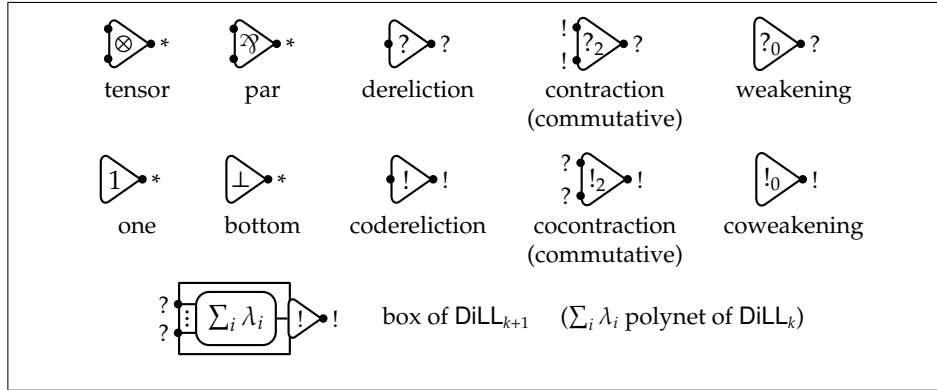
$\otimes$ * tensor

$⅋$ * par

? ? dereliction

! ! $?_2$ ? contraction (commutative)

$?_0$ ? weakening

1 * one

$\perp$ * bottom

! ! codereliction

? ? $!_2$ ! cocontraction (commutative)

$!_0$ ! coweakening

? ? $\vdots$ $\sum_i \lambda_i$ ! ! box of $\mathsf{DiLL}_{k+1}$ ($\sum_i \lambda_i$ polynet of $\mathsf{DiLL}_k$)